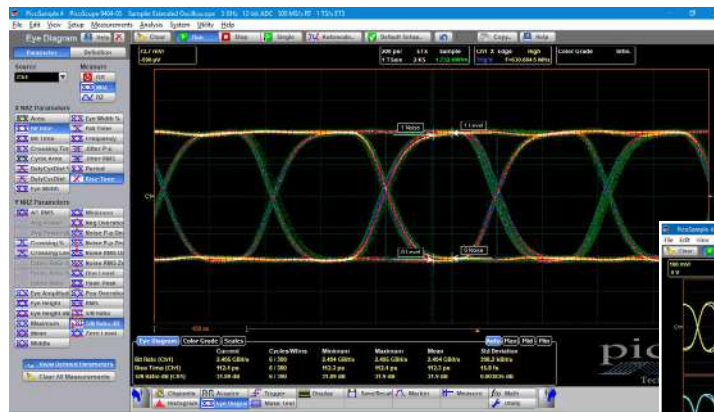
PicoSample 4 - PicoScope 9404-05 Sample Extended Oscilloscope 5 GHz 12-bit ADC 500 MS/s RT 1 TS/s ETS

File Edit View Setup Measurements Analysis System Utility Help

Eye Diagram Help Clear Run Stop Single Autoscale Default Setup Copy Help

Parameters Definition

Source Ch1 Measure All Mid

NRZ Parameters
Area Eye Width %
Bit Rate Fall Time
Bit Time Frequency
Crossing Tim Jitter P-p
Cycle Area Jitter RMS
DutyCycDist % Period
DutyCycDist Rise Time
Eye Width

RZ Parameters
AC RMS Minimum
Neg Overshoot
Crossing % Noise P-p
Eye Amplitude Pos Overshoot
Eye Height RMS
Eye Height dB S/N Ratio
Maximum S/N Ratio dB
Mean Zero Level
Middle

Show Defined Parameters
Clear All Measurements

1 Noise 1 Level
0 Level 0 Noise

Eye Diagram Color Grade Scales

| | Current | Cycles/Wfms | Minimum | Maximum | Mean | Std Deviation |
|---|---|---|---|---|---|---|
| Bit Rate (Ch1) | 2.456 Gb/s | 6 / 300 | 2.454 Gb/s | 2.455 Gb/s | 2.454 Gb/s | 290.2 kb/s |
| Rise Time (Ch1) | 112.4 ps | 6 / 300 | 112.3 ps | 112.4 ps | 112.3 ps | 15.0 fs |
| S/N Ratio dB (Ch1) | 31.59 dB | 6 / 300 | 31.59 dB | 31.9 dB | 31.9 dB | 0.00353% dB |

Channels Acquire Trigger Display Save/Recall Marker Measure Math
Histogram Eye Diagram Mask Test Limits

PicoSample 4
File Edit View
Clear